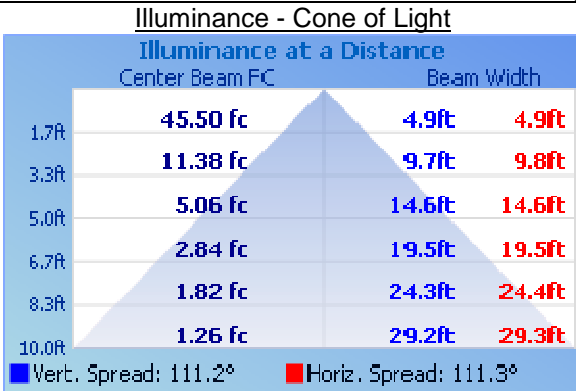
Illuminance - Cone of Light

Illuminance at a Distance

Center Beam FC

Beam Width

| | | | |
|---|---|---|---|
| 1.7ft | 45.50 fc | 4.9ft | 4.9ft |
| 3.3ft | 11.38 fc | 9.7ft | 9.8ft |
| 5.0ft | 5.06 fc | 14.6ft | 14.6ft |
| 6.7ft | 2.84 fc | 19.5ft | 19.5ft |
| 8.3ft | 1.82 fc | 24.3ft | 24.4ft |
| 10.0ft | 1.26 fc | 29.2ft | 29.3ft |

Vert. Spread: 111.2°

Horiz. Spread: 111.3°